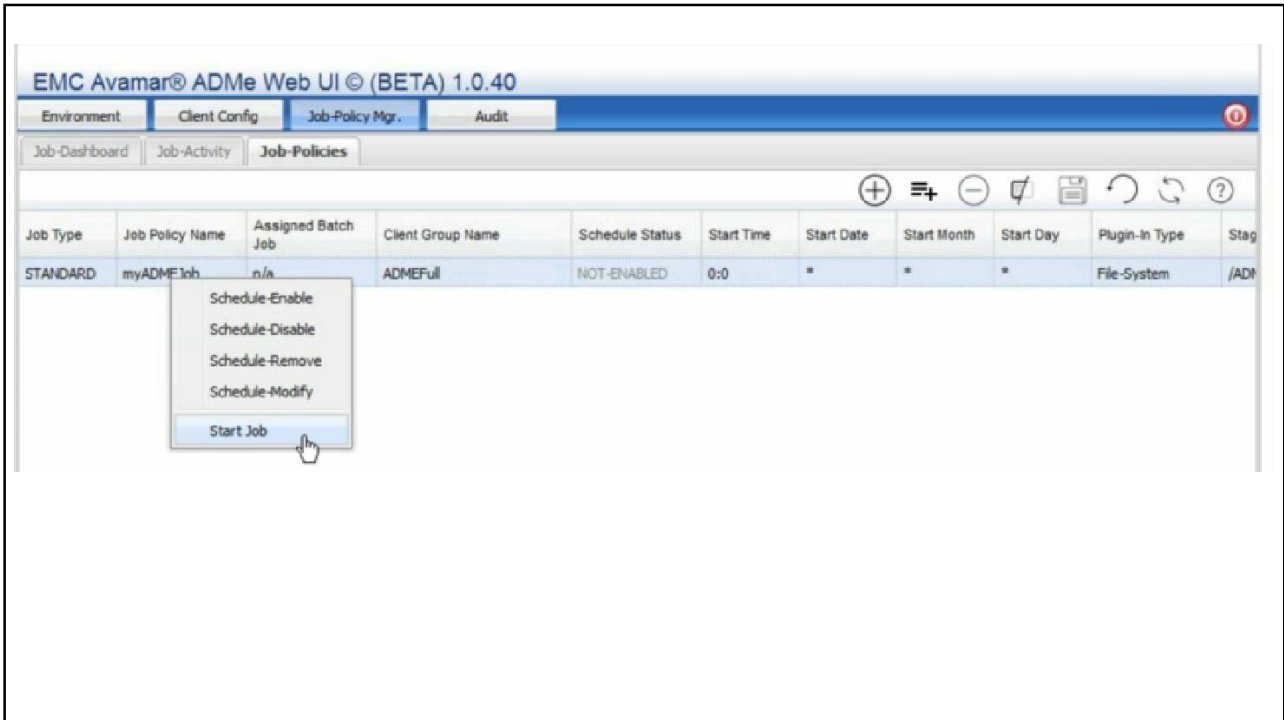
EMC Avamar® ADMe Web UI © (BETA) 1.0.40

Environment | Client Config | Job-Policy Mgr. | Audit

Job-Dashboard | Job-Activity | Job-Policies

| Job Type | Job Policy Name | Assigned Batch Job | Client Group Name | Schedule Status | Start Time | Start Date | Start Month | Start Day | Plugin-In Type | Stag |
|---|---|---|---|---|---|---|---|---|---|---|
| STANDARD | myADMEJob | n/a | ADMEFull | NOT-ENABLED | 0:0 | * | * | * | File-System | /ADM |

Schedule-Enable
Schedule-Disable
Schedule-Remove
Schedule-Modify
Start Job